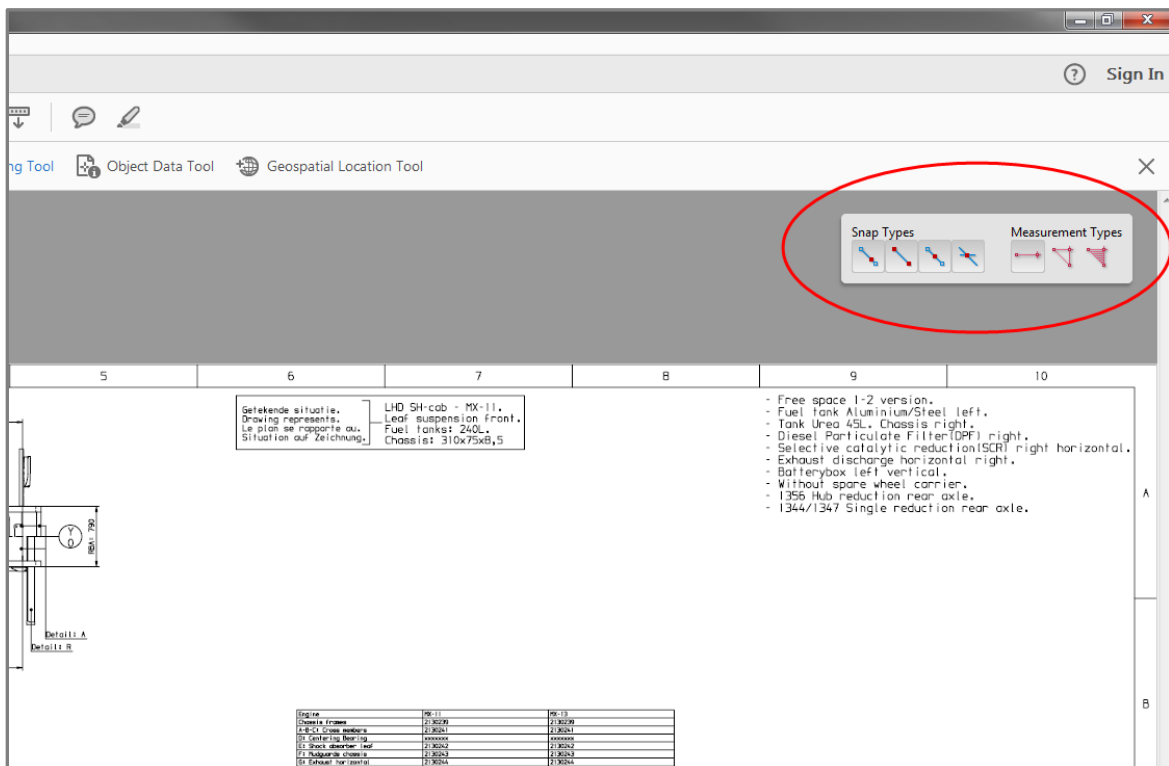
Sign In

ng Tool Object Data Tool Geospatial Location Tool

Snap Types

Measurement Types

| 5 | 6 | 7 | 8 | 9 | 10 |
|---|---|---|---|---|---|

Getekende situatie.
Drawing represents.
Le plan se rapporte au.
Situation auf Zeichnung.

LHD SH-cab - MX-11.
Leaf suspension front.
Fuel tanks: 240L.
Chassis: 310x75x8,5

- Free space 1-2 version.
- Fuel tank Aluminium/Steel left.
- Tank Urea 45L. Chassis right.
- Diesel Particulate Filter(DPF) right.
- Selective catalytic reduction(SCR) right horizontal.
- Exhaust discharge horizontal right.
- Batterybox left vertical.
- Without spare wheel carrier.
- 1356 Hub reduction rear axle.
- 1344/1347 Single reduction rear axle.

A

B

Y
O

RBA: 790

Detail: A
Detail: R

| Engine | MX-11 | MX-13 |
|---|---|---|
| Chassis frames | 2130239 | 2130239 |
| A-B-C: Cross members | 2130241 | 2130241 |
| D: Centering Bearing | xxxxxxx | xxxxxxx |
| E: Shock absorber leaf | 2130242 | 2130242 |
| F: Mudguards chassis | 2130243 | 2130243 |
| G: Exhaust horizontal | 2130244 | 2130244 |